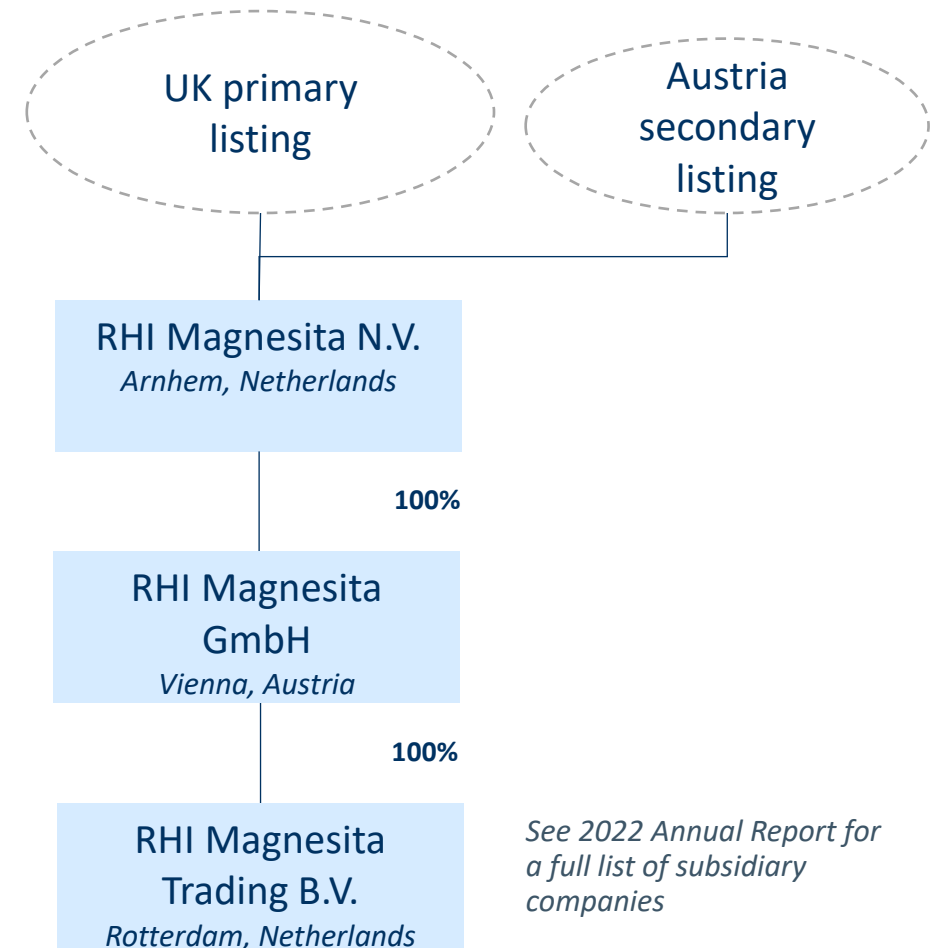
UK primary listing

Austria secondary listing

RHI Magnesita N.V.
*Arnhem, Netherlands*

**100%**

RHI Magnesita GmbH
*Vienna, Austria*

**100%**

RHI Magnesita Trading B.V.
*Rotterdam, Netherlands*

*See 2022 Annual Report for a full list of subsidiary companies*